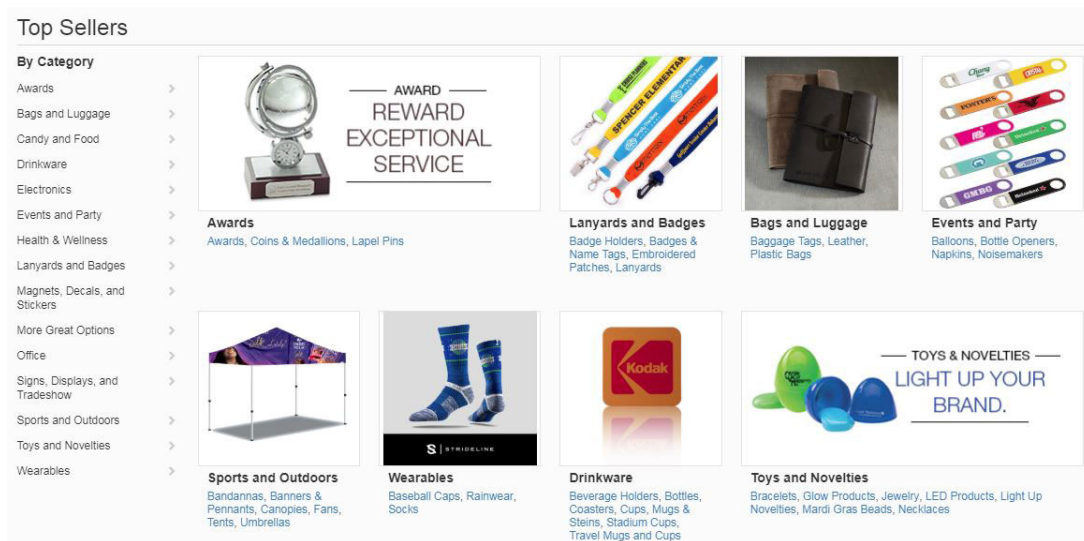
Top Sellers

By Category

Awards >
Bags and Luggage >
Candy and Food >
Drinkware >
Electronics >
Events and Party >
Health & Wellness >
Lanyards and Badges >
Magnets, Decals, and Stickers >
More Great Options >
Office >
Signs, Displays, and Tradeshow >
Sports and Outdoors >
Toys and Novelties >
Wearables >

AWARD
REWARD EXCEPTIONAL SERVICE

Awards
Awards, Coins & Medallions, Lapel Pins

Lanyards and Badges
Badge Holders, Badges & Name Tags, Embroidered Patches, Lanyards

Bags and Luggage
Baggage Tags, Leather, Plastic Bags

Events and Party
Balloons, Bottle Openers, Napkins, Noisemakers

STRIDELINE

Kodak

TOYS & NOVELTIES
LIGHT UP YOUR BRAND.

Sports and Outdoors
Bandannas, Banners & Pennants, Canopies, Fans, Tents, Umbrellas

Wearables
Baseball Caps, Rainwear, Socks

Drinkware
Beverage Holders, Bottles, Coasters, Cups, Mugs & Steins, Stadium Cups, Travel Mugs and Cups

Toys and Novelties
Bracelets, Glow Products, Jewelry, LED Products, Light Up Novelties, Mardi Gras Beads, Necklaces